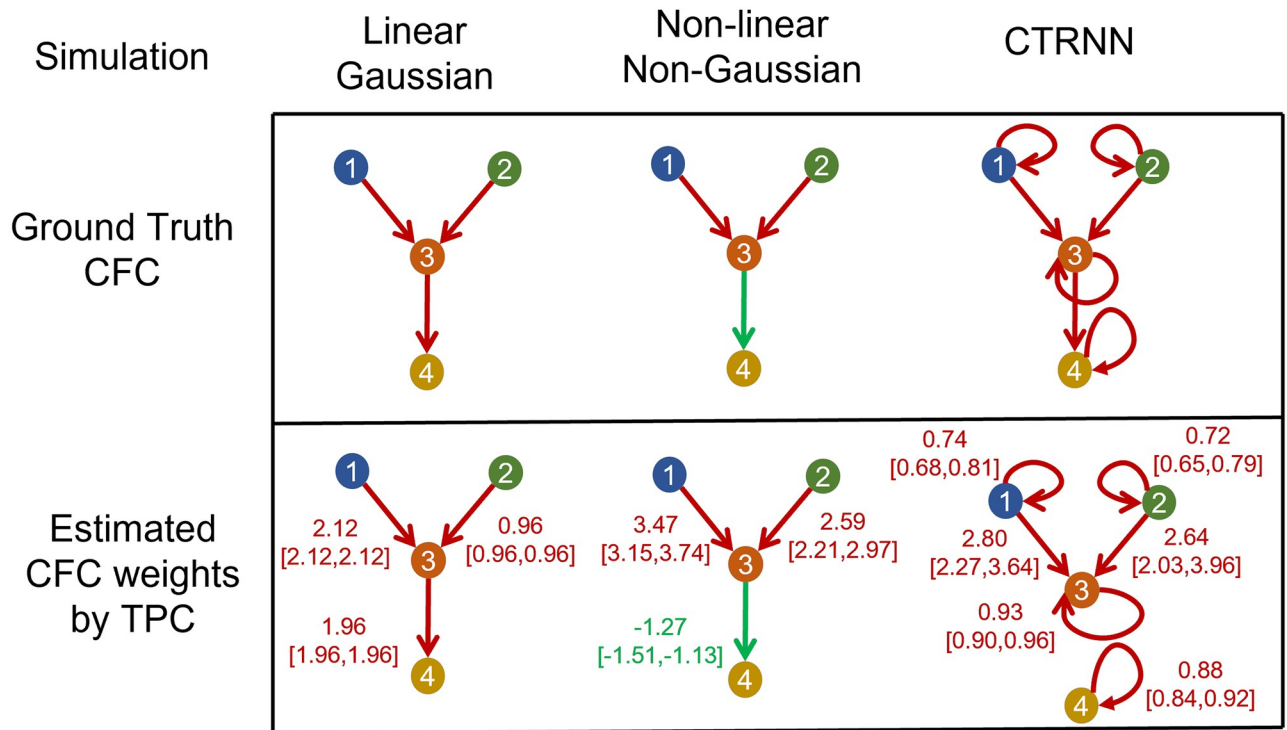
| Simulation | Linear Gaussian | Non-linear Non-Gaussian | CTRNN |
|---|---|---|---|
| Ground Truth CFC | 1 2 3 4 | 1 2 3 4 | 1 2 3 4 |
| Estimated CFC weights by TPC | 1 2 2.12 [2.12,2.12] 3 0.96 [0.96,0.96] 1.96 [1.96,1.96] 4 | 1 2 3.47 [3.15,3.74] 3 2.59 [2.21,2.97] -1.27 [-1.51,-1.13] 4 | 0.74 [0.68,0.81] 0.72 [0.65,0.79] 1 2 2.80 [2.27,3.64] 2.64 [2.03,3.96] 3 0.93 [0.90,0.96] 0.88 [0.84,0.92] 4 |